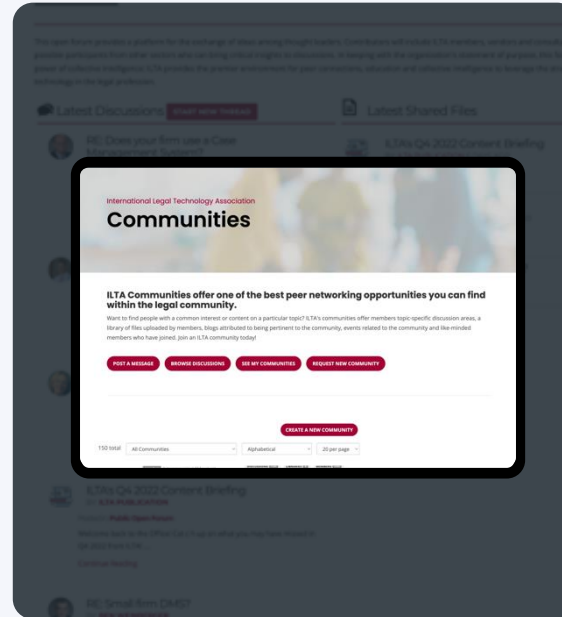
International Legal Technology Association

Communities

ILTA Communities offer one of the best peer networking opportunities you can find within the legal community.

Want to find people with a common interest or content on a particular topic? ILTA's communities offer members topic-specific discussion areas, a library of files uploaded by members, blogs attributed to being pertinent to the community, events related to the community and like-minded members who have joined. Join an ILTA community today!

POST A MESSAGE BROWSE DISCUSSIONS SEE MY COMMUNITIES REQUEST NEW COMMUNITY

CREATE A NEW COMMUNITY

150 total All Communities Alphabetical 20 per page

Latest Discussions START NEW THREAD

Latest Shared Files

RE: Does your firm use a Case Management System?

ILTA's Q4 2022 Content Briefing

ILTA's Q4 2022 Content Briefing

ILTA PUBLICATION

Continue Reading

RE: Small firm DMS?